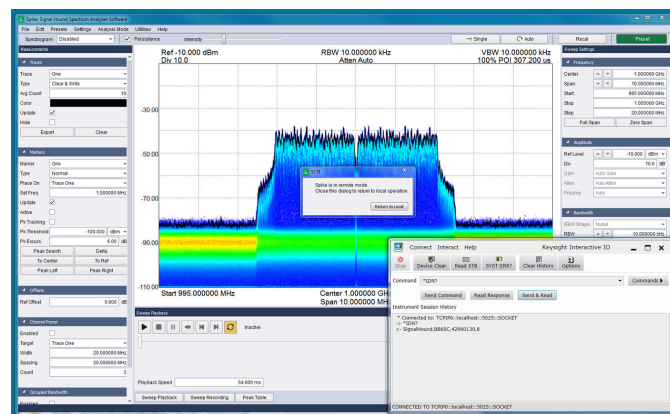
Spike: Signal Hound Spectrum Analyzer Software
File Edit Presets Settings Analysis Mode Utilities Help
Spectrogram Disabled Persistence Intensity Single Auto Recal Preset

Measurements
Traces
Trace One
Type Clear & Write
Avg Count 10
Color
Update
Hide
Export Clear

Markers
Marker One
Type Normal
Place On Trace One
Ref Freq 1.000000 MHz
Pk Tracking
Update
Active
Fix
Pk Threshold -100.000 dBm
Pk Excurs 6.00 dB
Peak Search Delta
To Center To Ref
Peak Left Peak Right

Offsets
Ref Offset 0.000 dB

Channel Power
Enabled
Target Trace One
Width 20.000000 MHz
Spacing 20.000000 MHz
Count 3

Occupied Bandwidth

Ref -10.000 dBm RBW 10.000000 kHz VBW 10.000000 kHz
Div 10.0 Atten Auto 100% POI 307.200 us
-30.00
-50.00
-70.00
-90.00
-110.00
Start 995.000000 MHz Center 1.000000 GHz
Span 10.000000 MHz

Spike
Spike is in remote mode.
Close this dialog to return to local operation.
Return to Local

Sweep Playback
Inactive
Playback Speed 64.000 ms
Sweep Playback Sweep Recording Peak Table

Sweep Settings
Frequency
Center 1.000000 GHz
Span 10.000000 MHz
Start 995.000000 MHz
Stop 1.005000 GHz
Step 20.000000 MHz
Full Span Zero Span

Amplitude
Ref Level -10.000 dBm
Div 10.0 dB
Gain Auto Gain
Atten Auto Atten
Preamp Auto

Bandwidth
RBW Shape Nuttall
RBW 10.000000 kHz

Connect Interact Help Keysight Interactive IO
Stop Device Clear Read STB SYST:ERR? Clear History Options
Command *IDN? Commands
Send Command Read Response Send & Read
Instrument Session History
* Connected to: TCPIP0::localhost::5025::SOCKET
-> *IDN?
<- SignalHound,BB60C,42960130,8
CONNECTED TO TCPIP0::localhost::5025::SOCKET